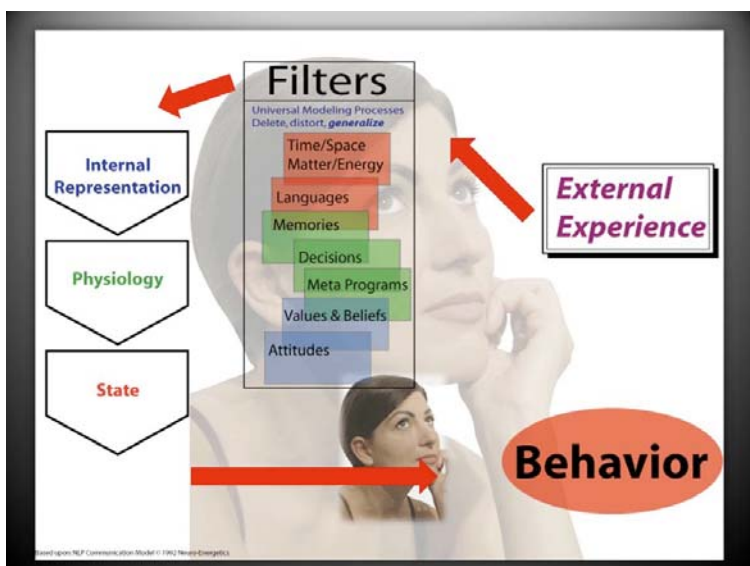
Filters
Universal Modeling Processes
Delete, distort, generalize
Time/Space
Matter/Energy
Languages
Memories
Decisions
Meta Programs
Values & Beliefs
Attitudes

Internal Representation

Physiology

State

External Experience

Behavior

Based upon NLP Communication Model © 1992 Neuro-Energetics